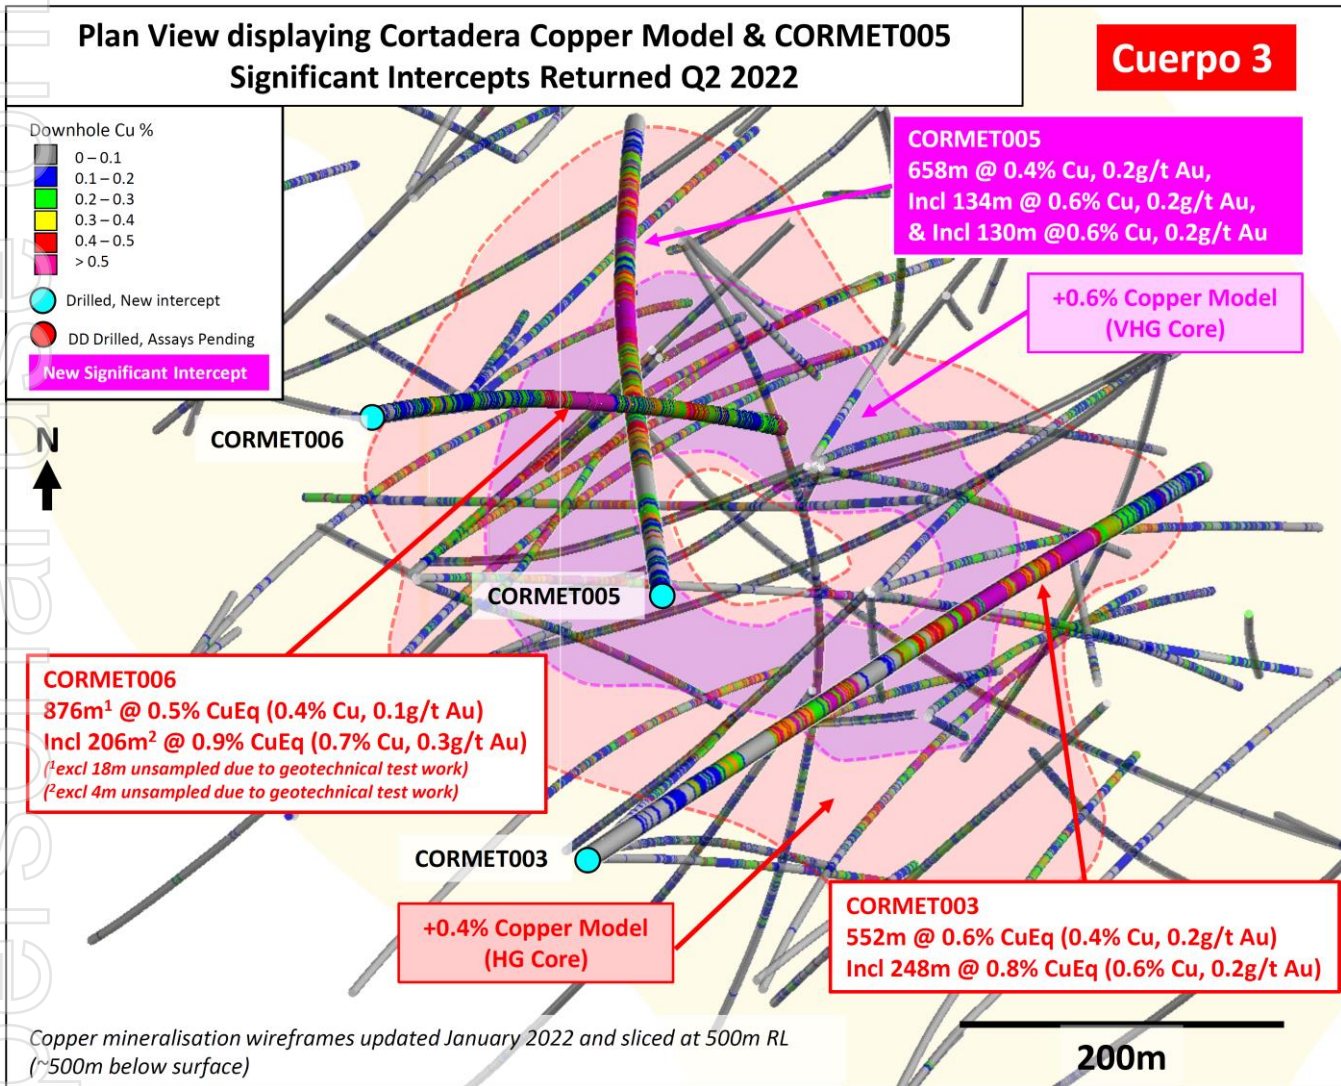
Plan View displaying Cortadera Copper Model & CORMET005 Significant Intercepts Returned Q2 2022

Cuerpo 3

Downhole Cu %
0 – 0.1
0.1 – 0.2
0.2 – 0.3
0.3 – 0.4
0.4 – 0.5
> 0.5
Drilled, New intercept
DD Drilled, Assays Pending
New Significant Intercept

CORMET005
658m @ 0.4% Cu, 0.2g/t Au,
Incl 134m @ 0.6% Cu, 0.2g/t Au,
& Incl 130m @0.6% Cu, 0.2g/t Au

+0.6% Copper Model
(VHG Core)

N

CORMET006

CORMET005

CORMET006
876m$^1$ @ 0.5% CuEq (0.4% Cu, 0.1g/t Au)
Incl 206m$^2$ @ 0.9% CuEq (0.7% Cu, 0.3g/t Au)
($^1$excl 18m unsampled due to geotechnical test work)
($^2$excl 4m unsampled due to geotechnical test work)

CORMET003

+0.4% Copper Model
(HG Core)

CORMET003
552m @ 0.6% CuEq (0.4% Cu, 0.2g/t Au)
Incl 248m @ 0.8% CuEq (0.6% Cu, 0.2g/t Au)

Copper mineralisation wireframes updated January 2022 and sliced at 500m RL (~500m below surface)

200m